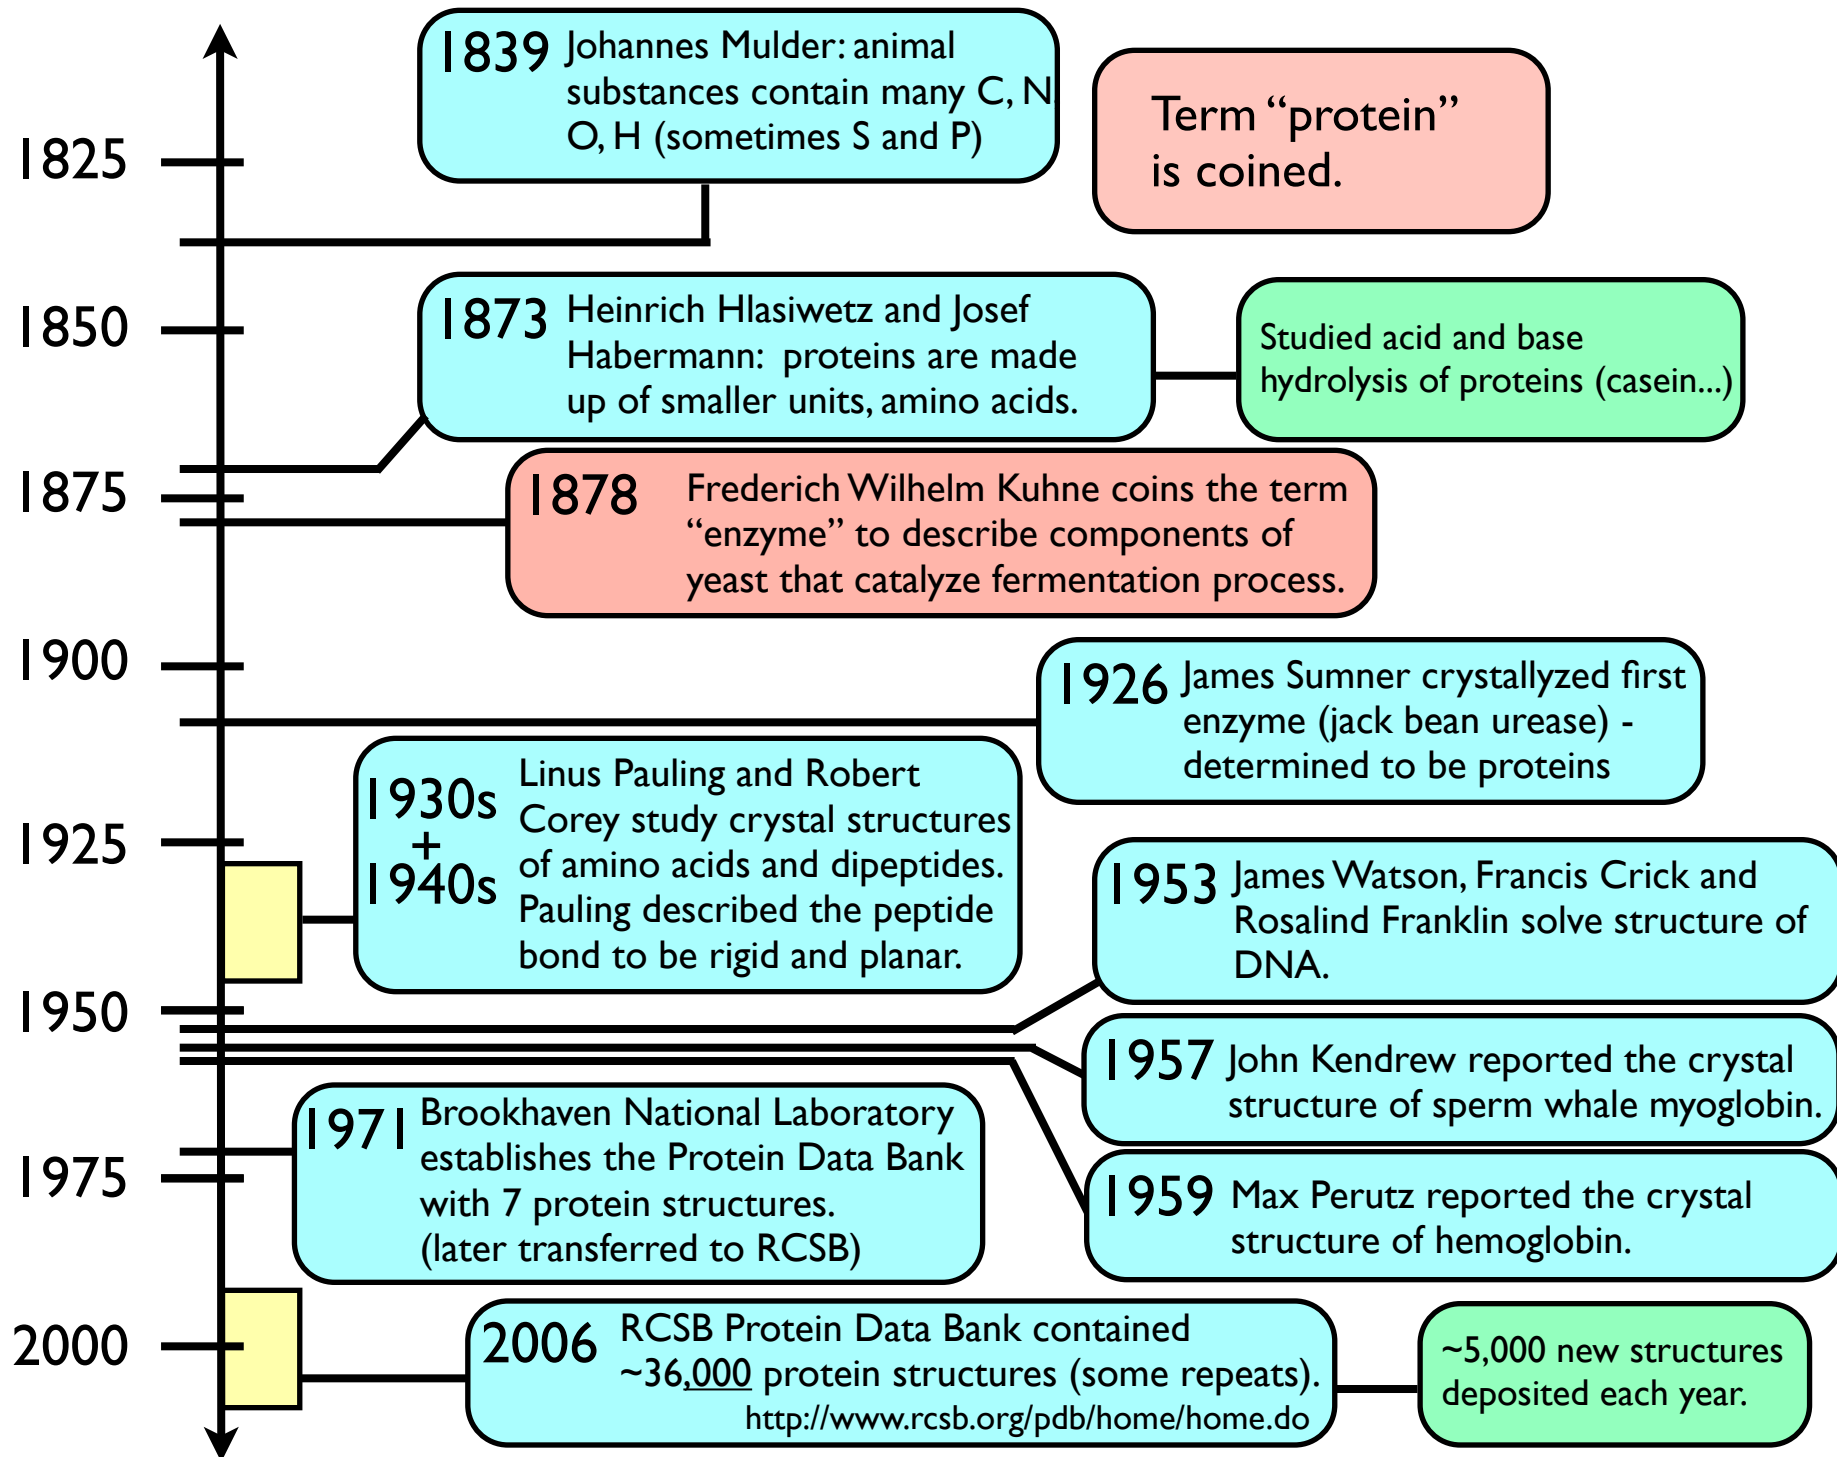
1839 Johannes Mulder: animal substances contain many C, N O, H (sometimes S and P)

Term "protein" is coined.

1825

1850

1873 Heinrich Hlasiwetz and Josef Habermann: proteins are made up of smaller units, amino acids.

Studied acid and base hydrolysis of proteins (casein...)

1875

1878 Frederich Wilhelm Kuhne coins the term "enzyme" to describe components of yeast that catalyze fermentation process.

1900

1926 James Sumner crystallyzed first enzyme (jack bean urease) - determined to be proteins

1930s + 1940s Linus Pauling and Robert Corey study crystal structures of amino acids and dipeptides. Pauling described the peptide bond to be rigid and planar.

1925

1953 James Watson, Francis Crick and Rosalind Franklin solve structure of DNA.

1950

1957 John Kendrew reported the crystal structure of sperm whale myoglobin.

1971 Brookhaven National Laboratory establishes the Protein Data Bank with 7 protein structures. (later transferred to RCSB)

1975

1959 Max Perutz reported the crystal structure of hemoglobin.

2000

2006 RCSB Protein Data Bank contained ~36,000 protein structures (some repeats). http://www.rcsb.org/pdb/home/home.do

~5,000 new structures deposited each year.